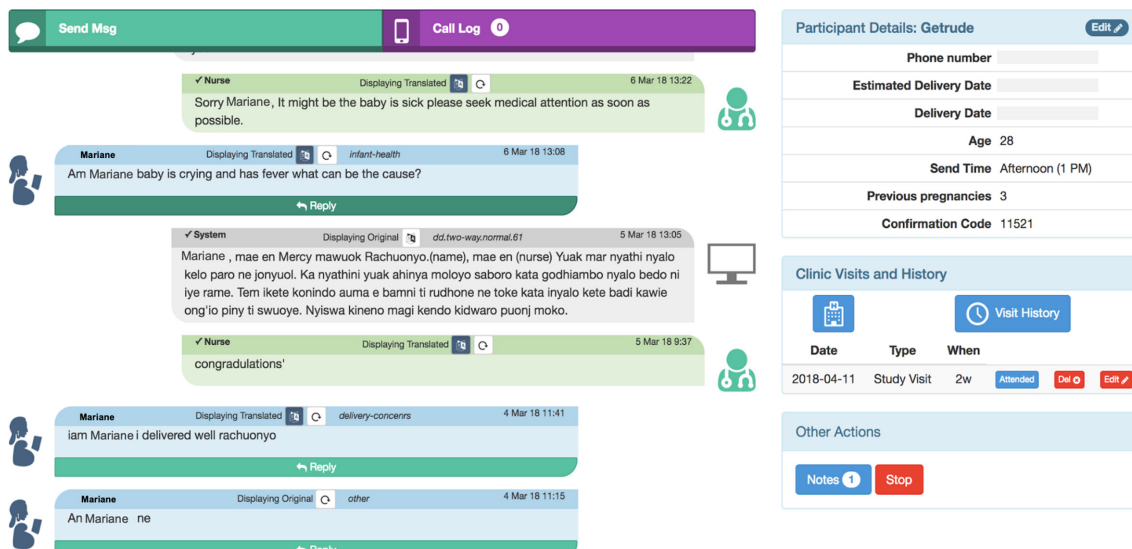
Send Msg

Call Log 0

✓Nurse Displaying Translated 6 Mar 18 13:22
Sorry Mariane, It might be the baby is sick please seek medical attention as soon as possible.

Mariane Displaying Translated infant-health 6 Mar 18 13:08
Am Mariane baby is crying and has fever what can be the cause?
Reply

✓System Displaying Original dd.two-way.normal.61 5 Mar 18 13:05
Mariane , mae en Mercy mawuok Rachuonyo.(name), mae en (nurse) Yuak mar nyathi nyalo kelo paro ne jonyuol. Ka nyathini yuak ahinya moloyo saboro kata godhiambo nyalo bedo ni iye rame. Tem ikete konindo auma e bamni ti rudhone ne toke kata inyalo kete badi kawie ong'io piny ti swuoye. Nyiswa kineno magi kendo kidwaro puonj moko.

✓Nurse Displaying Translated 5 Mar 18 9:37
congradulations'

Mariane Displaying Translated delivery-concenrs 4 Mar 18 11:41
iam Mariane i delivered well rachuonyo
Reply

Mariane Displaying Original other 4 Mar 18 11:15
An Mariane ne
Reply

Participant Details: Getrude Edit
Phone number
Estimated Delivery Date
Delivery Date
Age 28
Send Time Afternoon (1 PM)
Previous pregnancies 3
Confirmation Code 11521

Clinic Visits and History
Visit History

| Date | Type | When | | | |
|---|---|---|---|---|---|
| 2018-04-11 | Study Visit | 2w | Attended | Del | Edit |

Other Actions
Notes 1 Stop